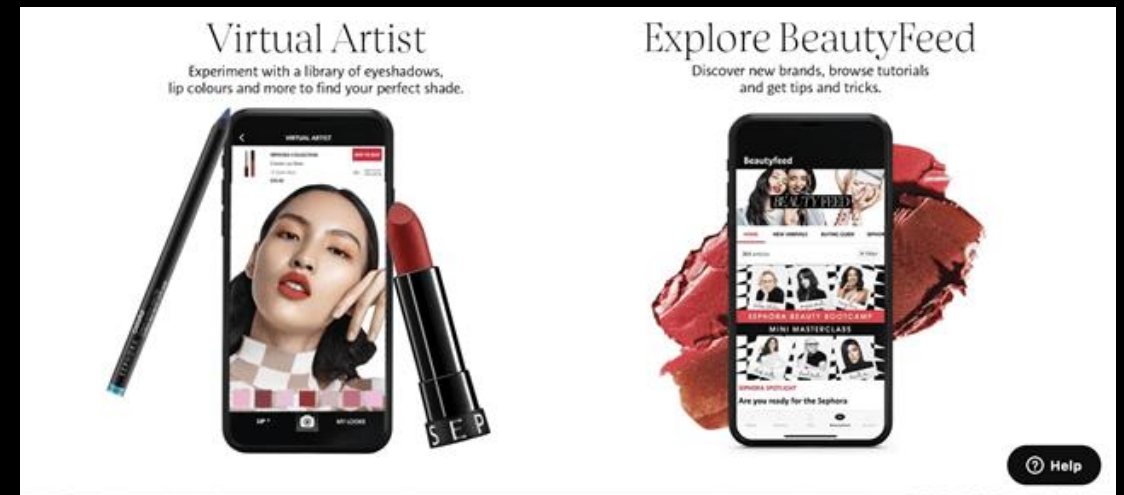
Virtual Artist

Experiment with a library of eyeshadows, lip colours and more to find your perfect shade.

VIRTUAL ARTIST

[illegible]

LIP

MY LOOKS

SEP

Explore BeautyFeed

Discover new brands, browse tutorials and get tips and tricks.

Beautyfeed

BEAUTY FEED

HOME

NEW ARRIVALS

BUYING GUIDE

SEPHORA BEAUTY BOOTCAMP

MINI MASTERCLASS

SEPHORA SPOTLIGHT

Are you ready for the Sephora

Help